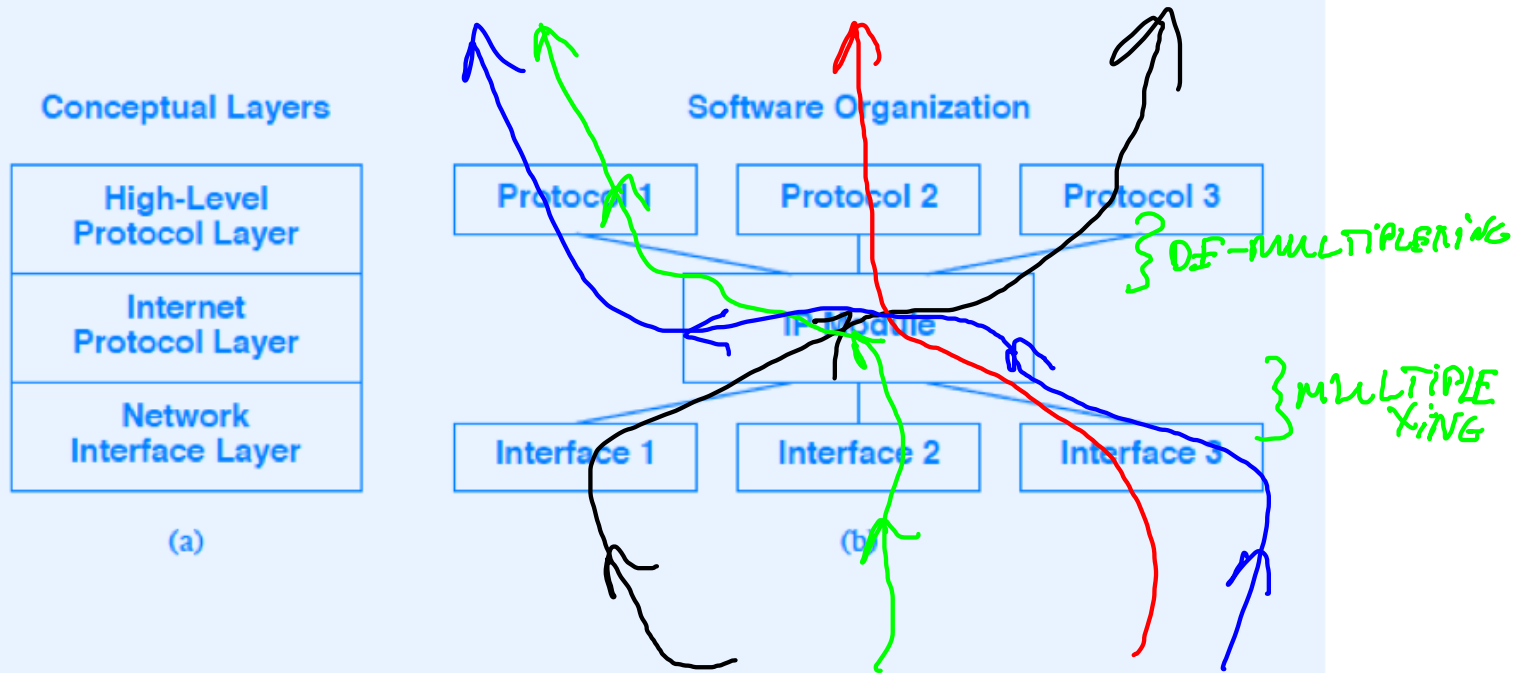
Conceptual Layers

High-Level Protocol Layer

Internet Protocol Layer

Network Interface Layer

(a)

Software Organization

Protocol 1

Protocol 2

Protocol 3

IP Module

Interface 1

Interface 2

Interface 3

(b)

DE-MULTIPLEXING

MULTIPLE XING